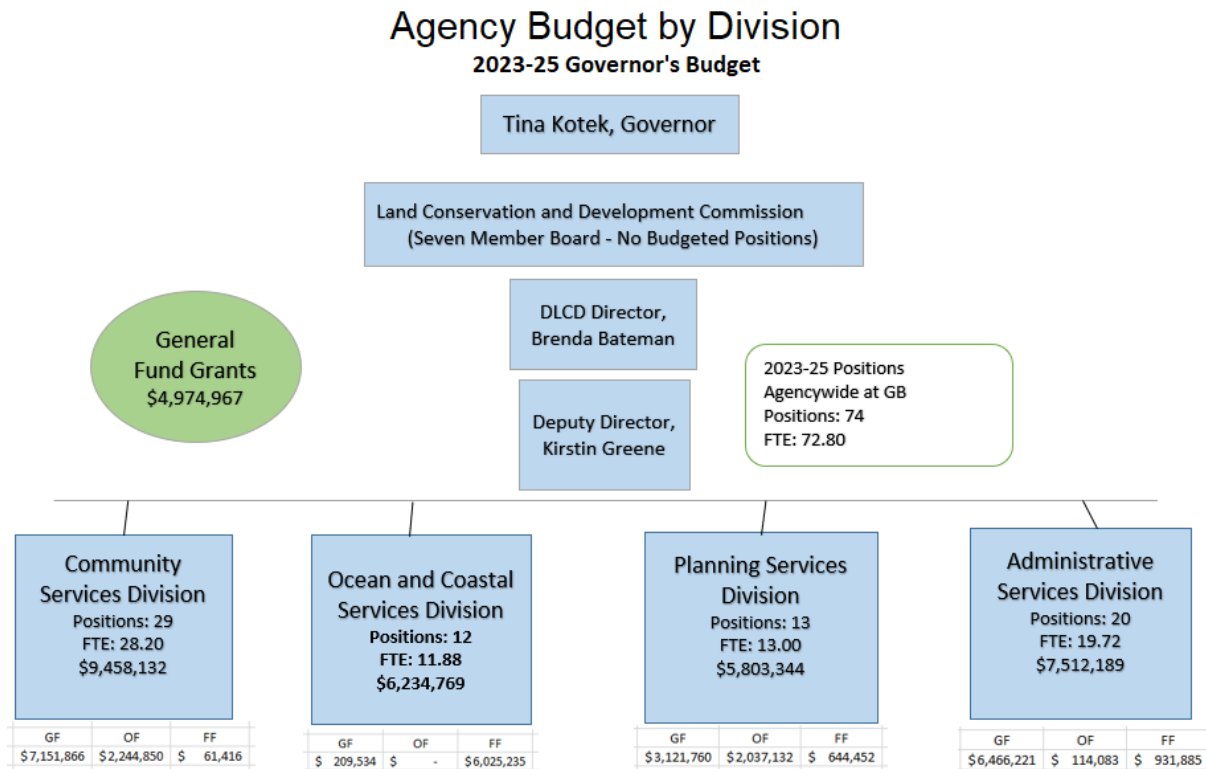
Agency Budget by Division
2023-25 Governor's Budget

Tina Kotek, Governor

Land Conservation and Development Commission
(Seven Member Board - No Budgeted Positions)

DLCD Director,
Brenda Bateman

General Fund Grants
$4,974,967

2023-25 Positions Agencywide at GB
Positions: 74
FTE: 72.80

Deputy Director,
Kirstin Greene

Community Services Division
Positions: 29
FTE: 28.20
$9,458,132

| GF | OF | FF |
|---|---|---|
| $7,151,866 | $2,244,850 | $ 61,416 |

Ocean and Coastal Services Division
Positions: 12
FTE: 11.88
$6,234,769

| GF | OF | FF |
|---|---|---|
| $ 209,534 | $ - | $6,025,235 |

Planning Services Division
Positions: 13
FTE: 13.00
$5,803,344

| GF | OF | FF |
|---|---|---|
| $3,121,760 | $2,037,132 | $ 644,452 |

Administrative Services Division
Positions: 20
FTE: 19.72
$7,512,189

| GF | OF | FF |
|---|---|---|
| $6,466,221 | $ 114,083 | $ 931,885 |